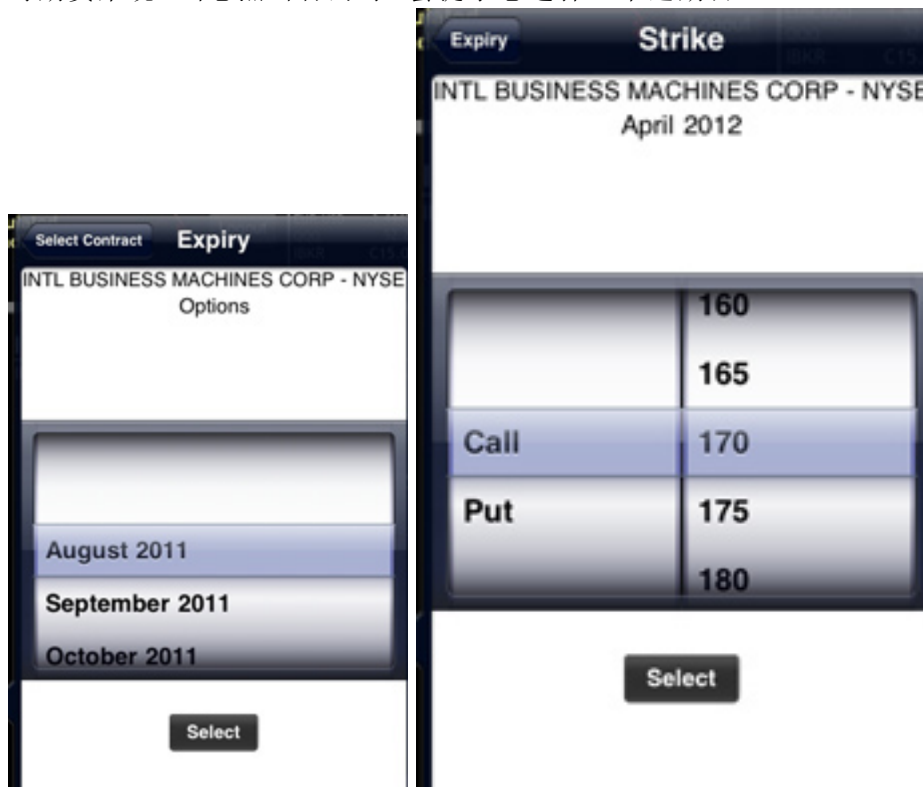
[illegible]

Select Contract
Expiry
INTL BUSINESS MACHINES CORP - NYSE
Options

August 2011
September 2011
October 2011

Select

Expiry
Strike
INTL BUSINESS MACHINES CORP - NYSE
April 2012

Call
Put

160
165
170
175
180

Select